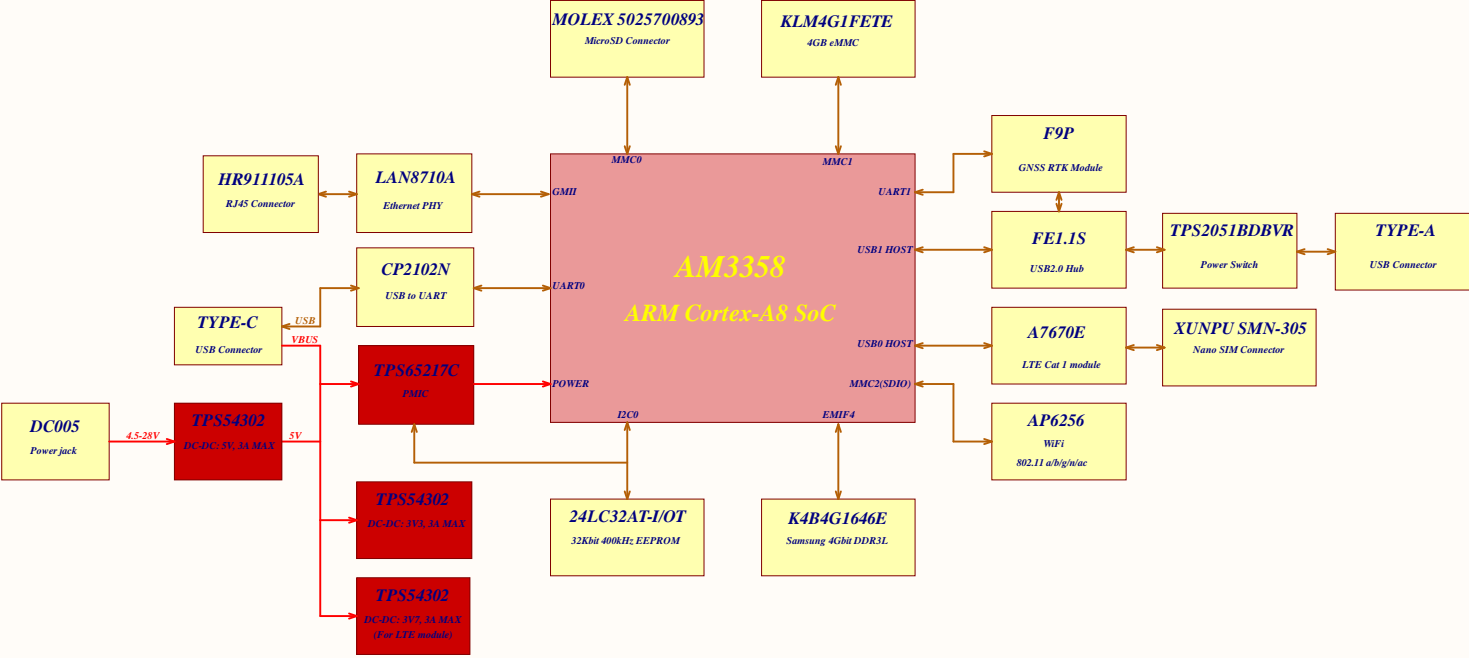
MOLEX 5025700893
MicroSD Connector

KLM4G1FETE
4GB eMMC

HR911105A
RJ45 Connector

LAN8710A
Ethernet PHY

CP2102N
USB to UART

TYPE-C
USB Connector

USB
VBUS

DC005
Power jack

4.5-28V

TPS54302
DC-DC: 5V, 3A MAX

5V

TPS65217C
PMIC

TPS54302
DC-DC: 3V3, 3A MAX

TPS54302
DC-DC: 3V7, 3A MAX
(For LTE module)

MMC0
MMC1
GMII
UART0
POWER
I2C0
EMIF4
UART1
USB1 HOST
USB0 HOST
MMC2(SDIO)

AM3358
ARM Cortex-A8 SoC

F9P
GNSS RTK Module

FE1.1S
USB2.0 Hub

TPS2051BDBVR
Power Switch

TYPE-A
USB Connector

A7670E
LTE Cat 1 module

XUNPU SMN-305
Nano SIM Connector

AP6256
WiFi
802.11 a/b/g/n/ac

24LC32AT-I/OT
32Kbit 400kHz EEPROM

K4B4G1646E
Samsung 4Gbit DDR3L